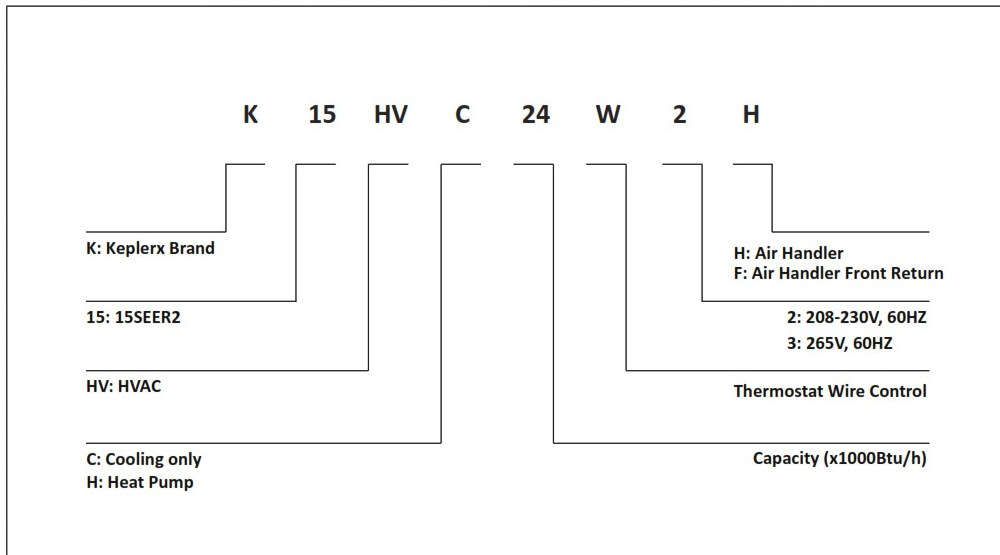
K 15 HV C 24 W 2 H

K: Keplerx Brand

15: 15SEER2

HV: HVAC

C: Cooling only
H: Heat Pump

H: Air Handler
F: Air Handler Front Return

2: 208-230V, 60HZ
3: 265V, 60HZ

Thermostat Wire Control

Capacity (x1000Btu/h)